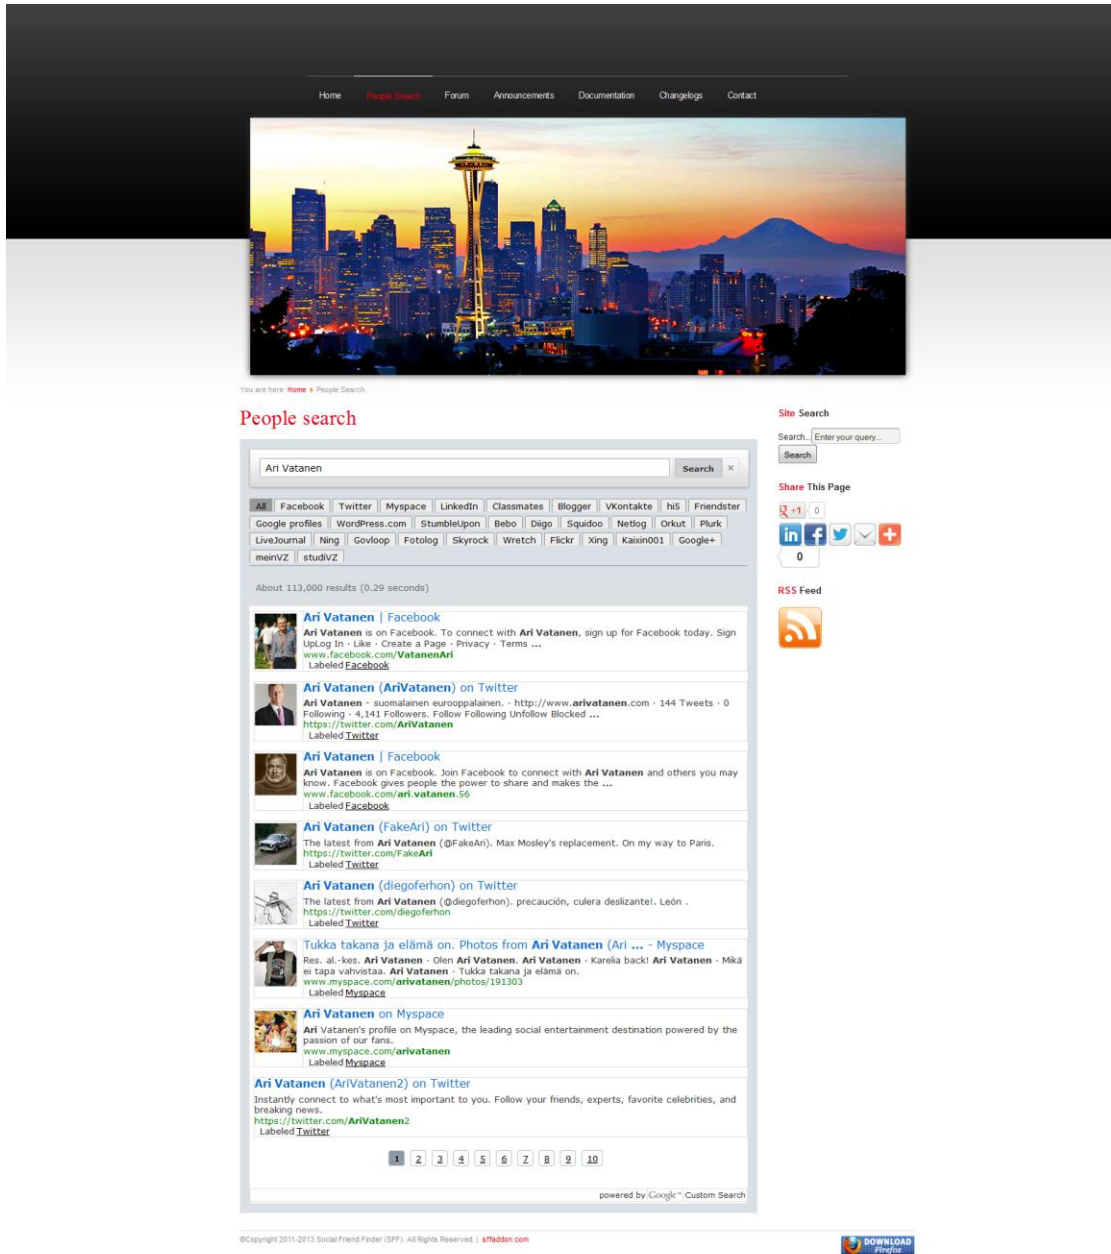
Home People Search Forum Announcements Documentation Changelogs Contact

You are here: Home ▸ People Search

People search

Ari Vatanen Search ×

All Facebook Twitter Myspace LinkedIn Classmates Blogger VKontakte hi5 Friendster Google profiles WordPress.com StumbleUpon Bebo Diigo Squidoo Netlog Orkut Plurk LiveJournal Ning Govloop Fotolog Skyrock Wretch Flickr Xing Kaixin001 Google+ meinVZ studiVZ

About 113,000 results (0.29 seconds)

Ari Vatanen | Facebook
Ari Vatanen is on Facebook. To connect with Ari Vatanen, sign up for Facebook today. Sign UpLog In · Like · Create a Page · Privacy · Terms ...
www.facebook.com/VatanenAri
Labeled Facebook

Ari Vatanen (AriVatanen) on Twitter
Ari Vatanen - suomalainen eurooppalainen. · http://www.arivatanen.com · 144 Tweets · 0 Following · 4,141 Followers. Follow Following Unfollow Blocked ...
https://twitter.com/AriVatanen
Labeled Twitter

Ari Vatanen | Facebook
Ari Vatanen is on Facebook. Join Facebook to connect with Ari Vatanen and others you may know. Facebook gives people the power to share and makes the ...
www.facebook.com/ari.vatanen.56
Labeled Facebook

Ari Vatanen (FakeAri) on Twitter
The latest from Ari Vatanen (@FakeAri). Max Mosley's replacement. On my way to Paris.
https://twitter.com/FakeAri
Labeled Twitter

Ari Vatanen (diegoferhon) on Twitter
The latest from Ari Vatanen (@diegoferhon). precaución, culera deslizante!. León .
https://twitter.com/diegoferhon
Labeled Twitter

Tukka takana ja elämä on. Photos from Ari Vatanen (Ari ... - Myspace
Res. al.-kes. Ari Vatanen · Olen Ari Vatanen. Ari Vatanen · Karelia back! Ari Vatanen · Mikä ei tapa vahvistaa. Ari Vatanen · Tukka takana ja elämä on.
www.myspace.com/arivatanen/photos/191303
Labeled Myspace

Ari Vatanen on Myspace
Ari Vatanen's profile on Myspace, the leading social entertainment destination powered by the passion of our fans.
www.myspace.com/arivatanen
Labeled Myspace

Ari Vatanen (AriVatanen2) on Twitter
Instantly connect to what's most important to you. Follow your friends, experts, favorite celebrities, and breaking news.
https://twitter.com/AriVatanen2
Labeled Twitter

1 2 3 4 5 6 7 8 9 10

powered by Google™ Custom Search

Site Search
Search... Enter your query...
Search

Share This Page
+1 0
0

RSS Feed

©Copyright 2011-2013 Social Friend Finder (SFF). All Rights Reserved. | sffaddon.com

DOWNLOAD Firefox